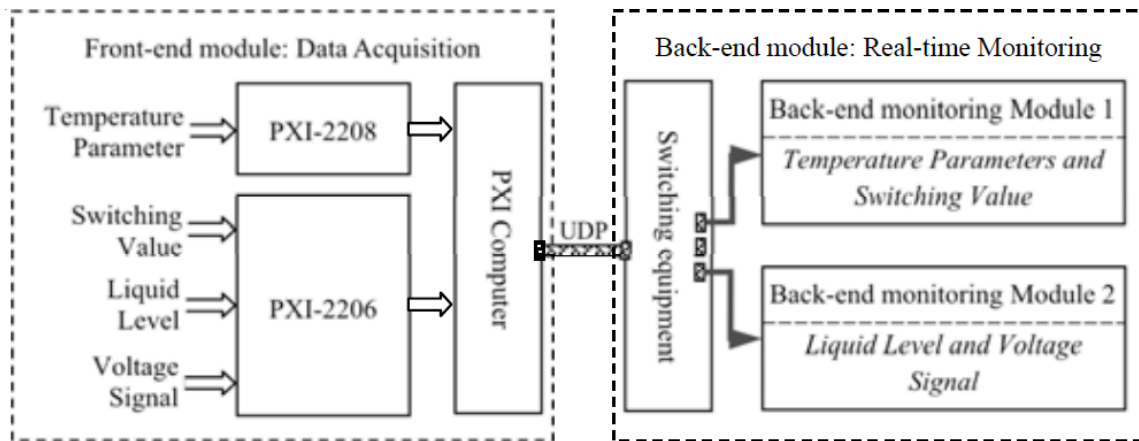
Front-end module: Data Acquisition

Temperature Parameter

PXI-2208

Switching Value

Liquid Level

PXI-2206

Voltage Signal

PXI Computer

UDP

Back-end module: Real-time Monitoring

Switching equipment

Back-end monitoring Module 1

Temperature Parameters and Switching Value

Back-end monitoring Module 2

Liquid Level and Voltage Signal